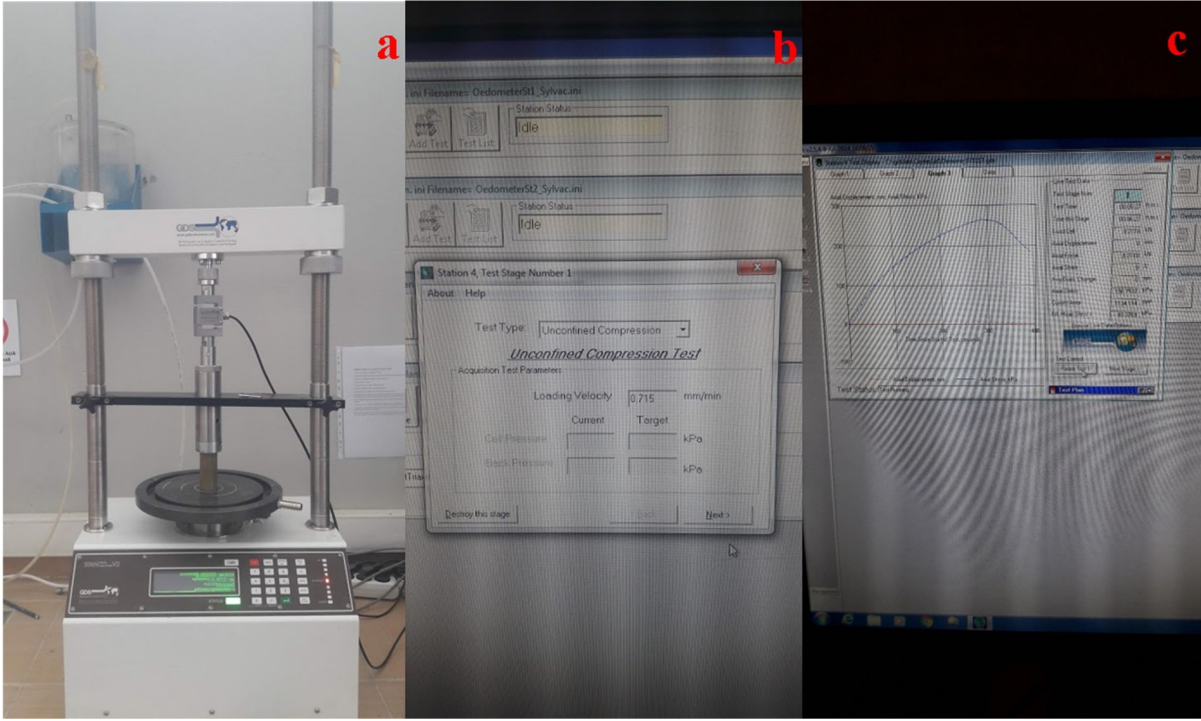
a

b

. ini Filename= OedometerSt1_Sylvac.ini

Add Test

Test List

Station Status

Idle

. ini Filename= OedometerSt2_Sylvac.ini

Add Test

Test List

Station Status

Idle

Station 4, Test Stage Number 1

About Help

Test Type: Unconfined Compression

Unconfined Compression Test

Acquisition Test Parameters

Loading Velocity 0.715 mm/min

Current Target

Cell Pressure kPa

Back Pressure kPa

Destroy this stage

Back

Next >

c

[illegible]

Test Status

Test Plan